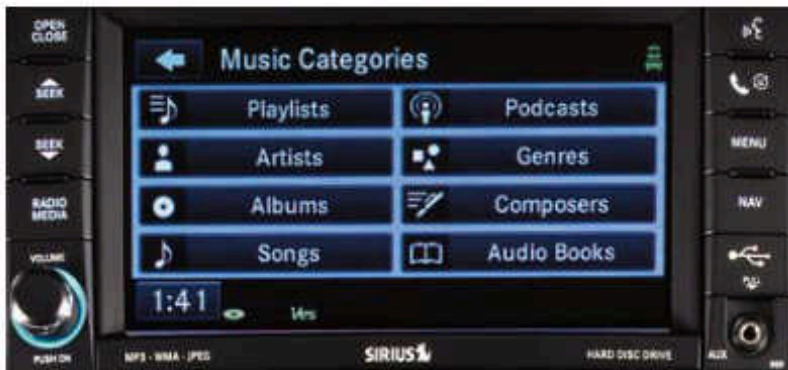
OPEN
CLOSE

SEEK

SEEK

RADIO
MEDIA

VOLUME

PUSH ON

Music Categories

Playlists

Podcasts

Artists

Genres

Albums

Composers

Songs

Audio Books

1:41

MP3 · WMA · JPEG

SIRIUS

HARD DISC DRIVE

MENU

NAV

AUX